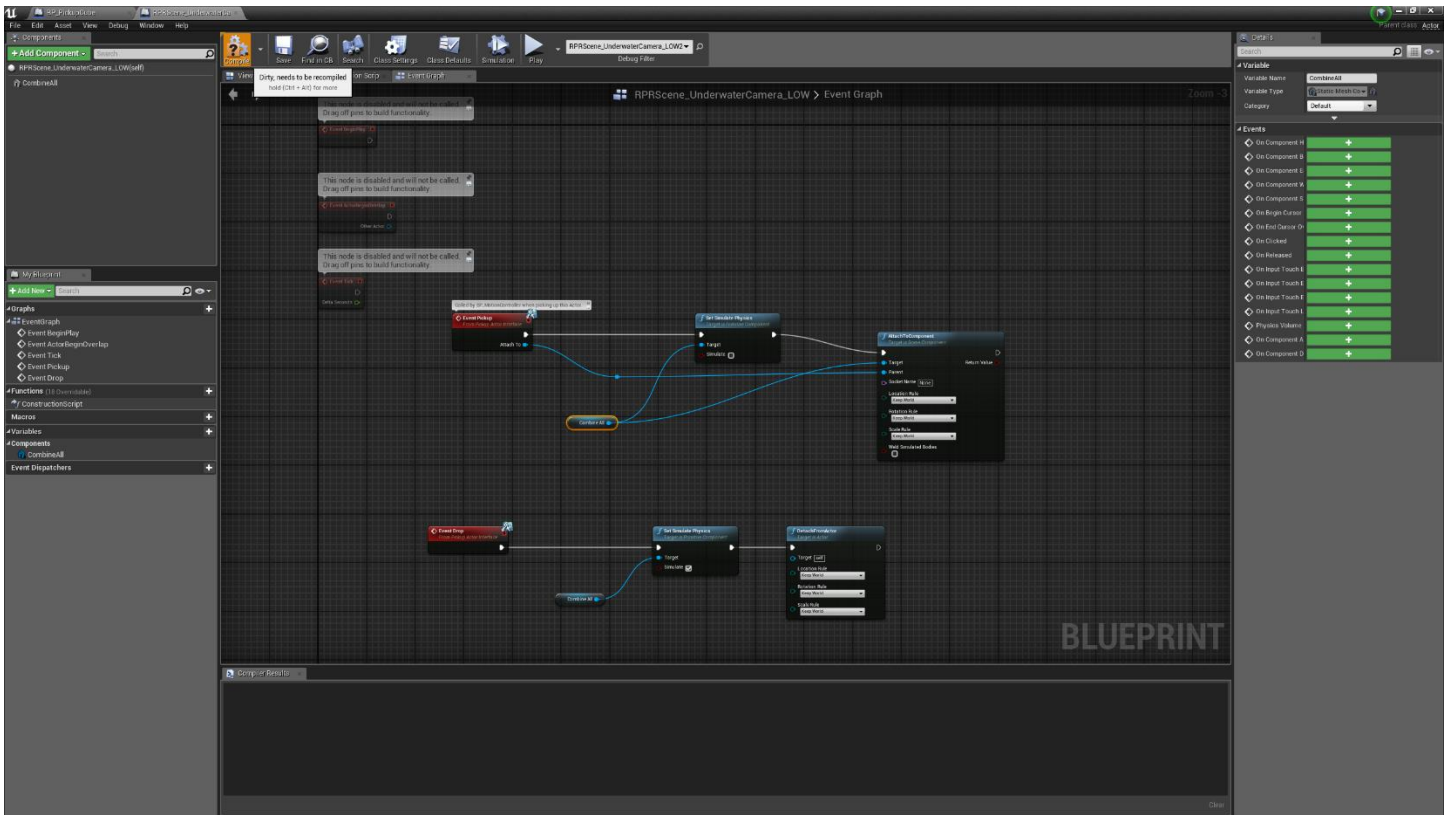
RP_PickupCube
RPRScene_UnderwaterCamera_LOW
File Edit Asset View Debug Window Help
Parent class: Actor

Components
+Add Component
Search
RPRScene_UnderwaterCamera_LOW(self)
CombineAll

Compile
Save
Find in CB
Search
Class Settings
Class Defaults
Simulation
Play
RPRScene_UnderwaterCamera_LOW2
Debug Filter

Dirty, needs to be recompiled
hold (Ctrl + Alt) for more

Viewport
Construction Script
Event Graph

RPRScene_UnderwaterCamera_LOW > Event Graph
Zoom -3

This node is disabled and will not be called.
Drag off pins to build functionality.
Event BeginPlay

This node is disabled and will not be called.
Drag off pins to build functionality.
Event ActorBeginOverlap
Other Actor

This node is disabled and will not be called.
Drag off pins to build functionality.
Event Tick
Delta Seconds

Event Pickup
Attach To
Set Simulate Physics
Target
Simulate
AttachToComponent
Target
Parent
Socket Name None
Location Rule
Keep World
Rotation Rule
Keep World
Scale Rule
Keep World
Weld Simulated Bodies
Return Value
Combine All

Event Drop
Set Simulate Physics
Target
Simulate
DetachFromActor
Target self
Location Rule
Keep World
Rotation Rule
Keep World
Scale Rule
Keep World
Combine All

BLUEPRINT

My Blueprint
+Add New
Search
Graphs
EventGraph
Event BeginPlay
Event ActorBeginOverlap
Event Tick
Event Pickup
Event Drop
Functions (18 Overridable)
ConstructionScript
Macros
Variables
Components
CombineAll
Event Dispatchers

Compiler Results
Clear

Details
Search
Variable
Variable Name CombineAll
Variable Type Static Mesh Co
Category Default
Events
On Component H
On Component B
On Component E
On Component W
On Component S
On Begin Cursor
On End Cursor O
On Clicked
On Released
On Input Touch E
On Input Touch E
On Input Touch E
On Input Touch L
Physics Volume
On Component A
On Component D